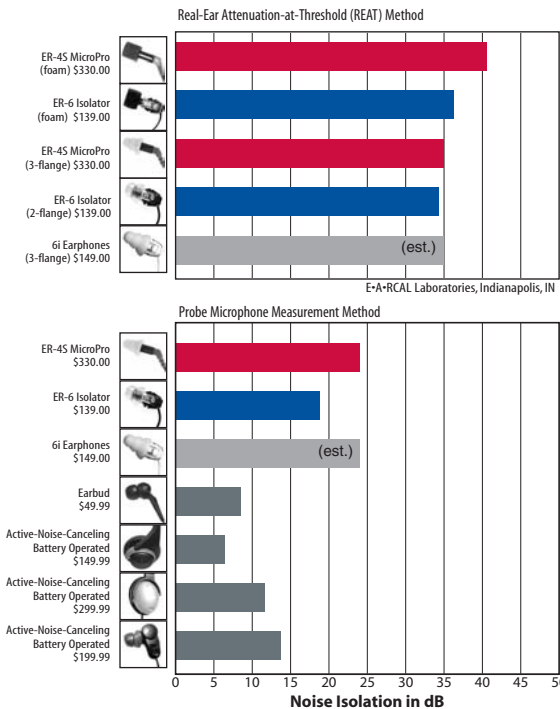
Real-Ear Attenuation-at-Threshold (REAT) Method

ER-4S MicroPro (foam) $330.00

ER-6 Isolator (foam) $139.00

ER-4S MicroPro (3-flange) $330.00

ER-6 Isolator (2-flange) $139.00

6i Earphones (3-flange) $149.00

(est.)

E•A•RCAL Laboratories, Indianapolis, IN

Probe Microphone Measurement Method

ER-4S MicroPro $330.00

ER-6 Isolator $139.00

6i Earphones $149.00

(est.)

Earbud $49.99

Active-Noise-Canceling Battery Operated $149.99

Active-Noise-Canceling Battery Operated $299.99

Active-Noise-Canceling Battery Operated $199.99

0 5 10 15 20 25 30 35 40 45 5

Noise Isolation in dB